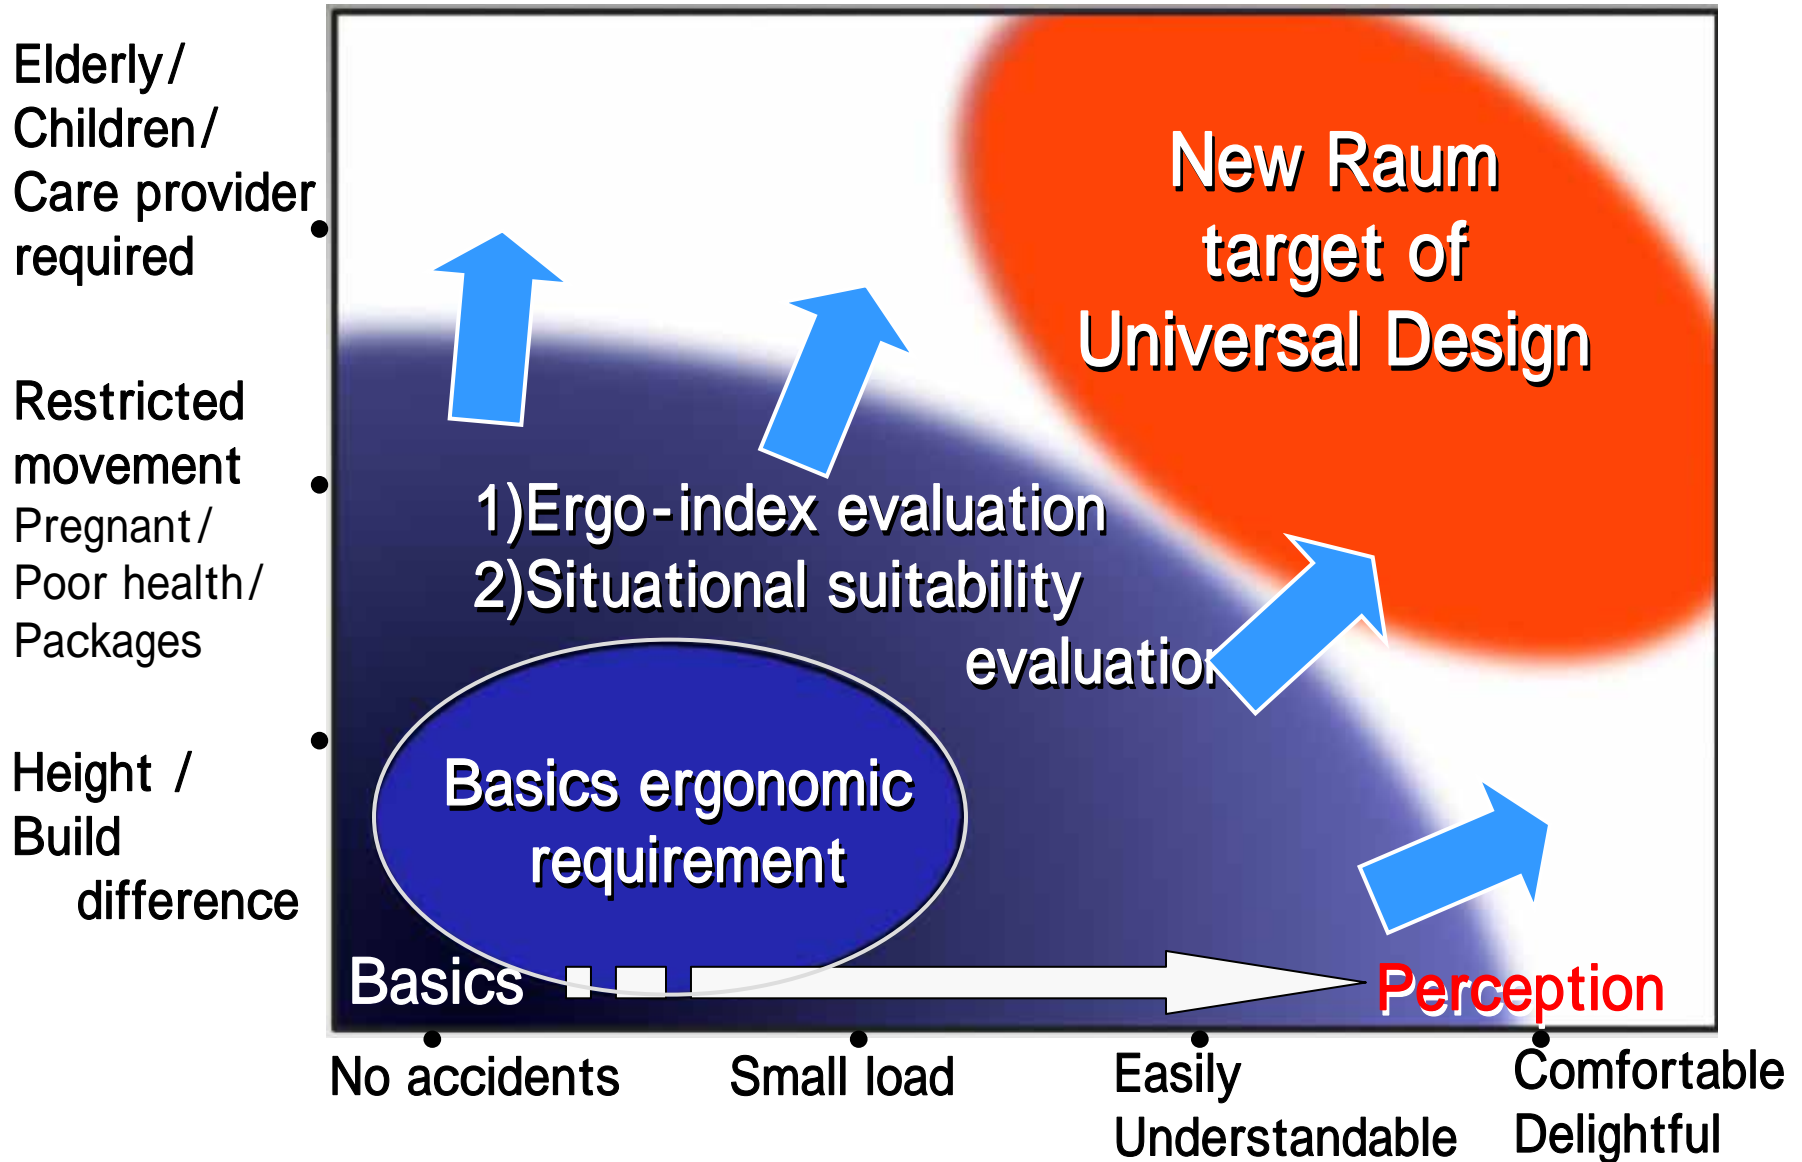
Elderly/ Children/ Care provider required

Restricted movement
Pregnant/ Poor health/ Packages

Height / Build difference

New Raum target of Universal Design

1)Ergo-index evaluation
2)Situational suitability evaluatio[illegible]

Basics ergonomic requirement

Basics

Perception

No accidents

Small load

Easily Understandable

Comfortable Delightful